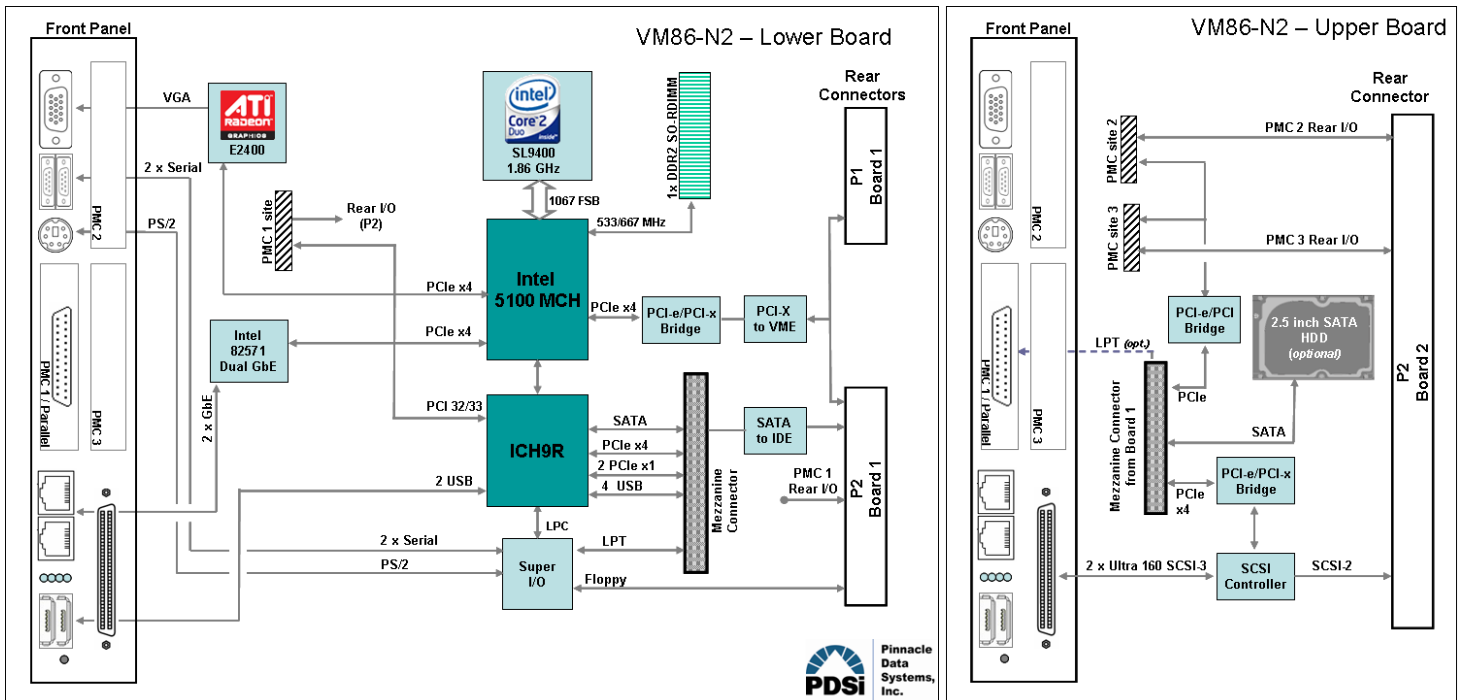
Front Panel

VM86-N2 – Lower Board

ATI RADEON GRAPHICS
E2400

VGA

2 x Serial

PS/2

PMC 2

PMC 1 / Parallel

PMC 3

PMC 1 site

Rear I/O (P2)

intel Core 2 Duo inside
SL9400
1.86 GHz

1067 FSB

1x DDR2 SO-RDIMM

533/667 MHz

Rear Connectors

P1 Board 1

Intel 5100 MCH

PCIe x4

PCIe x4

PCIe x4

PCI-e/PCI-x Bridge

PCI-X to VME

Intel 82571 Dual GbE

2 x GbE

PCI 32/33

ICH9R

SATA

PCIe x4

2 PCIe x1

4 USB

2 USB

Mezzanine Connector

SATA to IDE

PMC 1 Rear I/O

P2 Board 1

LPC

2 x Serial

PS/2

Super I/O

LPT

Floppy

PDSi Pinnacle Data Systems, Inc.

Front Panel

VM86-N2 – Upper Board

Rear Connector

PMC site 2

PMC 2 Rear I/O

PMC site 3

PMC 3 Rear I/O

PMC 2

PMC 1 / Parallel

PMC 3

PCI-e/PCI Bridge

2.5 inch SATA HDD (optional)

LPT (opt.)

PCIe

Mezzanine Connector from Board 1

SATA

PCI-e/PCI-x Bridge

PCIe x4

P2 Board 2

2 x Ultra 160 SCSI-3

SCSI Controller

SCSI-2